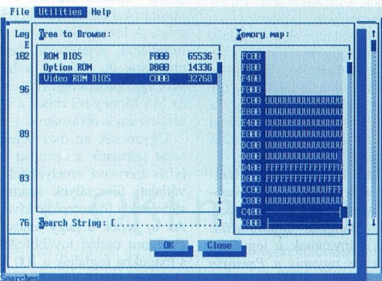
File Utilities Help

Leg
E
102
96
89
83
76

Area to Browse:

| ROM BIOS | F000 | 65536 |
|---|---|---|
| Option ROM | D000 | 14336 |
| Video ROM BIOS | C000 | 32768 |

Memory map:

FC00
F800
F400
F000
EC00 UUUUUUUUUUUUUU
E800 UUUUUUUUUUUUUU
E400 UUUUUUUUUUUUUU
E000 UUUUUUUUUUUUUU
DC00 UUUUUUUUUUUUUU
D800 UUUUUUUUUUUUUU
D400 FFFFFFFFFFFFFF
D000 FFFFFFFFFFFFFF
CC00 UUUUUUUUUUUUFF
C800 UUUUUUUUUUUUUU
C400
C000

Search String: [......................]

OK Close

Searches